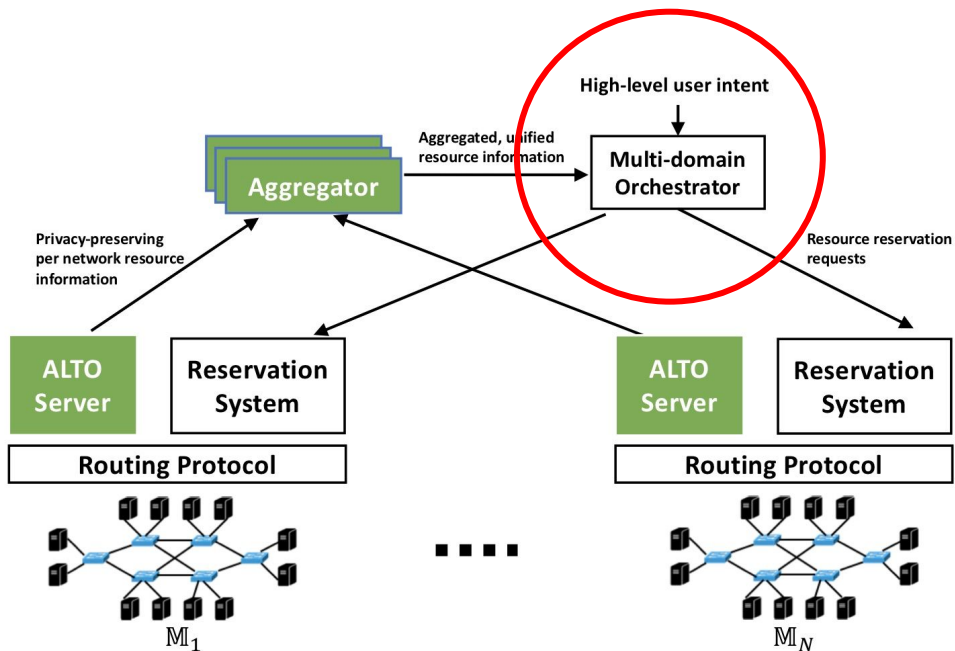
High-level user intent

Aggregator

Aggregated, unified resource information

Multi-domain Orchestrator

Privacy-preserving per network resource information

Resource reservation requests

ALTO Server

Reservation System

ALTO Server

Reservation System

Routing Protocol

Routing Protocol

....

$\mathbb{M}_1$

$\mathbb{M}_N$